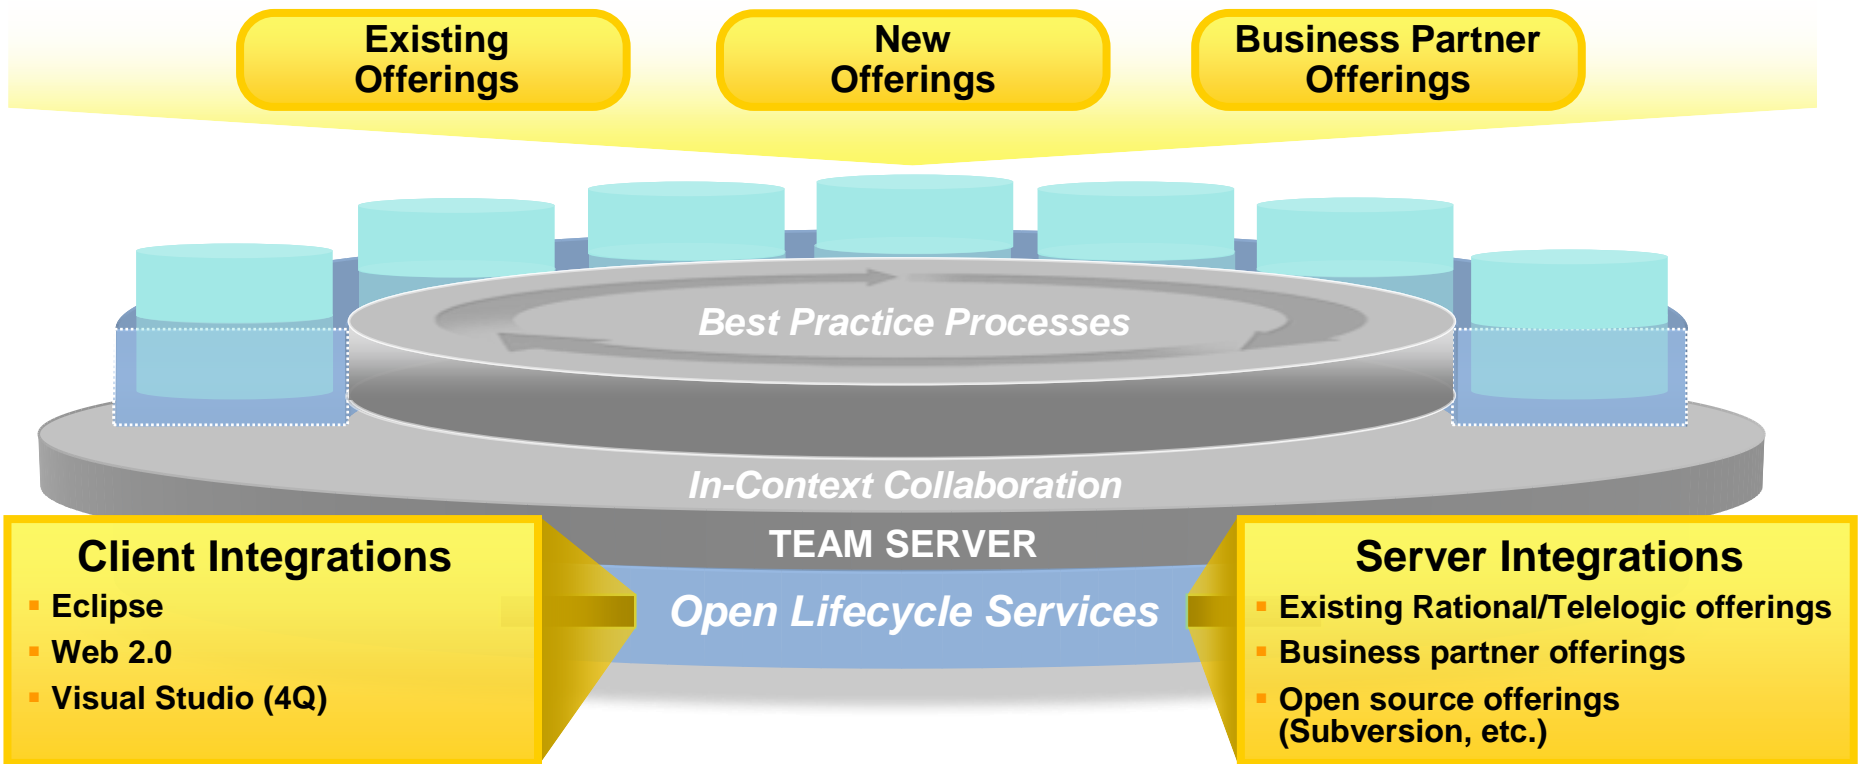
Existing Offerings

New Offerings

Business Partner Offerings

Best Practice Processes

In-Context Collaboration

TEAM SERVER

Open Lifecycle Services

Client Integrations
- Eclipse
- Web 2.0
- Visual Studio (4Q)

Server Integrations
- Existing Rational/Telelogic offerings
- Business partner offerings
- Open source offerings (Subversion, etc.)